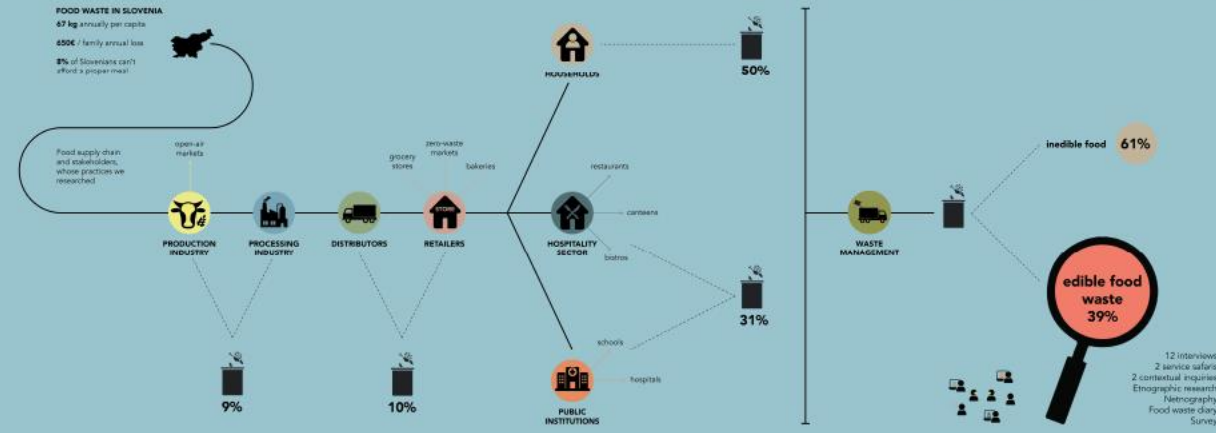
FOOD WASTE IN SLOVENIA

67 kg annually per capita

650€ / family annual loss

8% of Slovenians can't afford a proper meal

Food supply chain and stakeholders, whose practices we researched

open-air markets

grocery stores

zero-waste markets

bakeries

STORE

PRODUCTION INDUSTRY

PROCESSING INDUSTRY

DISTRIBUTORS

RETAILERS

9%

10%

HOUSEHOLDS

50%

restaurants

canteens

bistros

HOSPITALITY SECTOR

31%

schools

hospitals

PUBLIC INSTITUTIONS

WASTE MANAGEMENT

inedible food 61%

edible food waste 39%

12 interviews
2 service safaris
2 contextual inquiries
Etnographic research
Netnography
Food waste diary
Survey